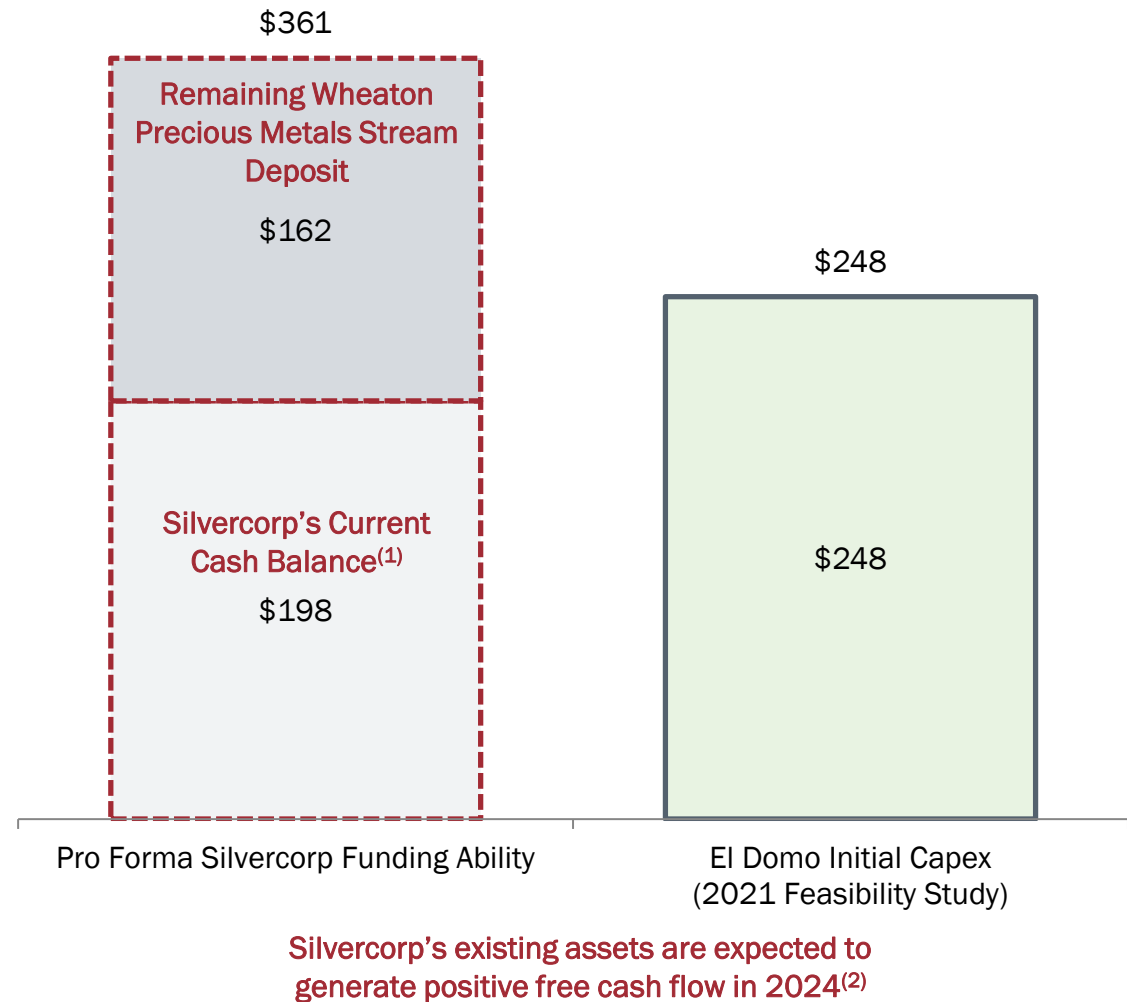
$361

Remaining Wheaton Precious Metals Stream Deposit

$162

Silvercorp's Current Cash Balance$^{(1)}$

$198

$248

$248

Pro Forma Silvercorp Funding Ability

El Domo Initial Capex (2021 Feasibility Study)

Silvercorp's existing assets are expected to generate positive free cash flow in 2024$^{(2)}$